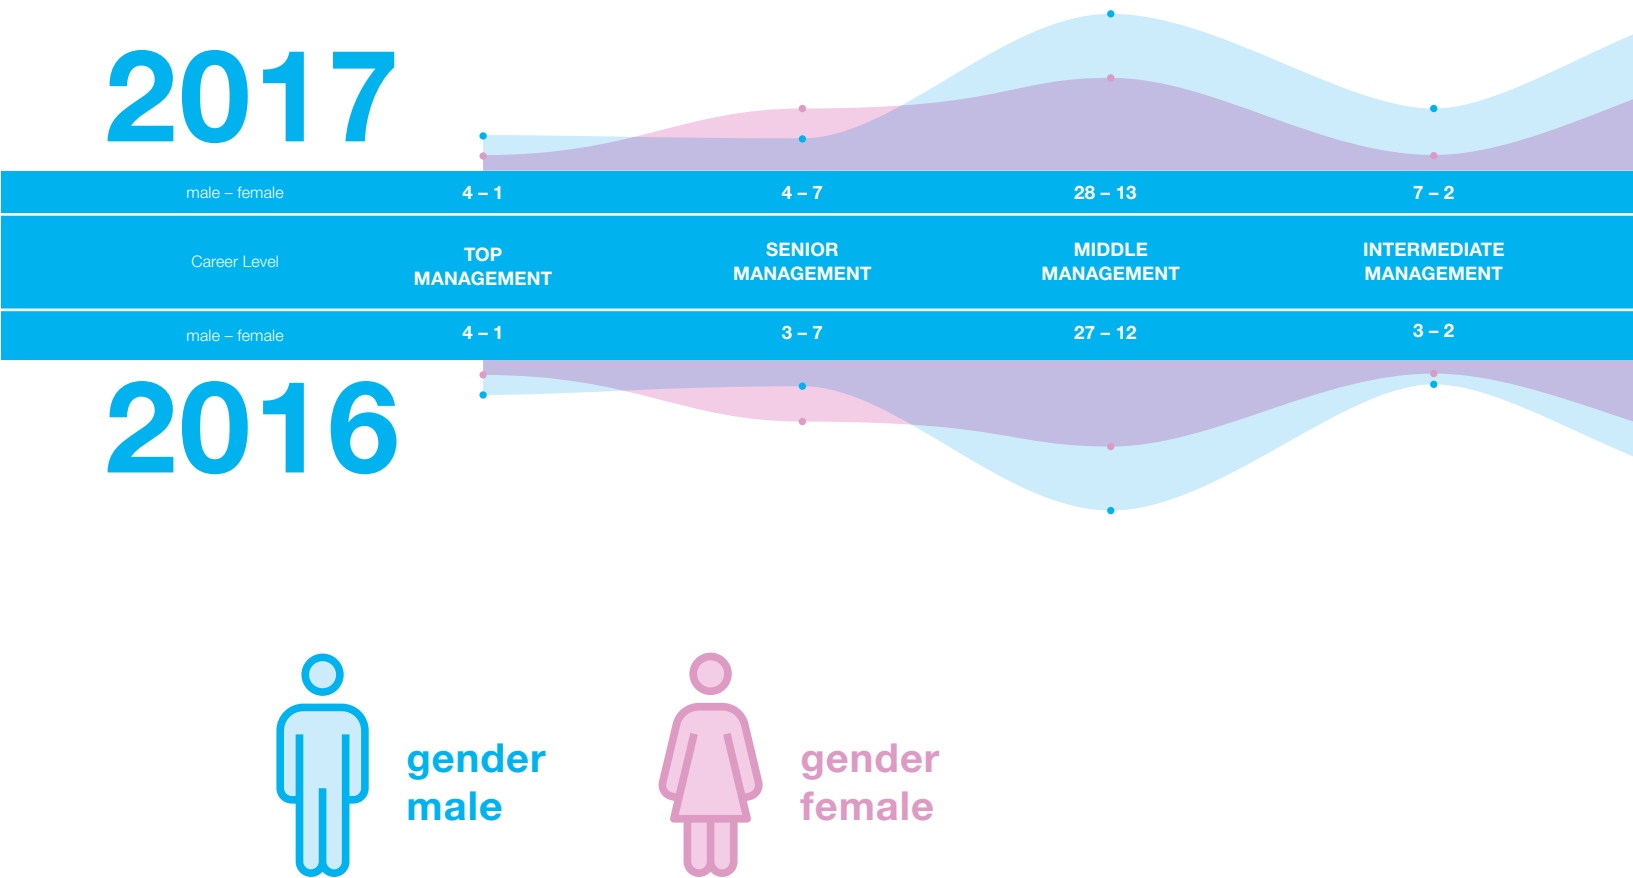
2017

| male – female | 4 – 1 | 4 – 7 | 28 – 13 | 7 – 2 |
|---|---|---|---|---|
| Career Level | TOP MANAGEMENT | SENIOR MANAGEMENT | MIDDLE MANAGEMENT | INTERMEDIATE MANAGEMENT |
| male – female | 4 – 1 | 3 – 7 | 27 – 12 | 3 – 2 |

2016

gender male

gender female